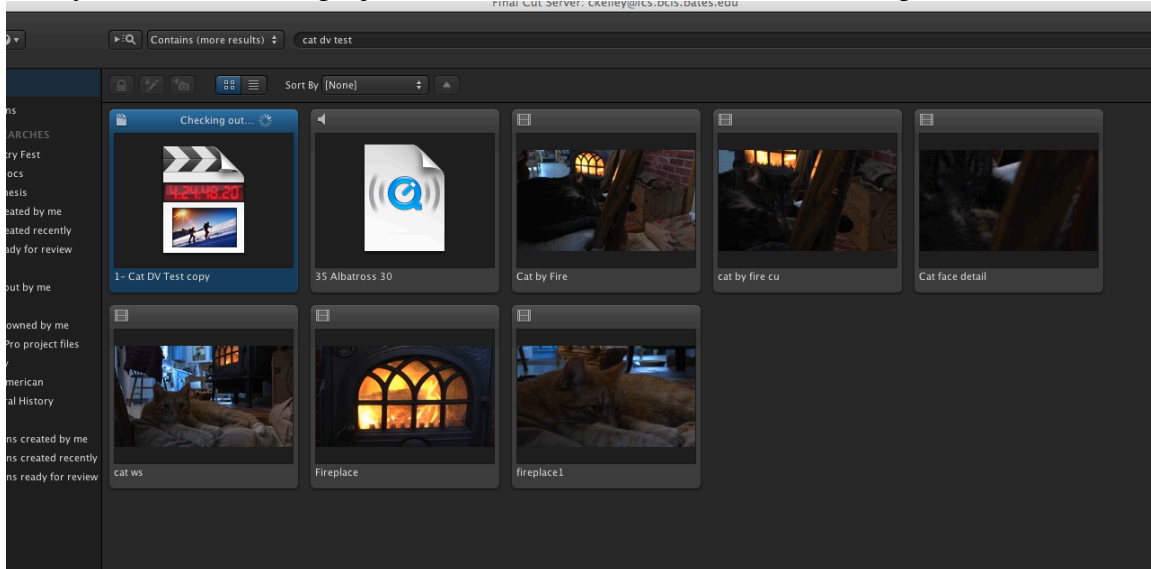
Final Cut Server: ckelley@lcs.bcis.bates.edu

Contains (more results)
cat dv test

Sort By [None]

ns
EARCHES
try Fest
ocs
hesis
eated by me
eated recently
ady for review

out by me

owned by me
Pro project files

merican
al History

ns created by me
ns created recently
ns ready for review

Checking out...

4:24:48:20

1- Cat DV Test copy
35 Albatross 30
Cat by Fire
cat by fire cu
Cat face detail
cat ws
Fireplace
fireplace1